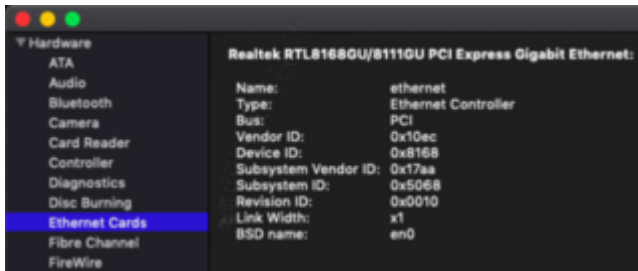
▼Hardware
ATA
Audio
Bluetooth
Camera
Card Reader
Controller
Diagnostics
Disc Burning
Ethernet Cards
Fibre Channel
FireWire

Realtek RTL8168GU/8111GU PCI Express Gigabit Ethernet:

| | |
|---|---|
| Name: | ethernet |
| Type: | Ethernet Controller |
| Bus: | PCI |
| Vendor ID: | 0x10ec |
| Device ID: | 0x8168 |
| Subsystem Vendor ID: | 0x17aa |
| Subsystem ID: | 0x5068 |
| Revision ID: | 0x0010 |
| Link Width: | x1 |
| BSD name: | en0 |